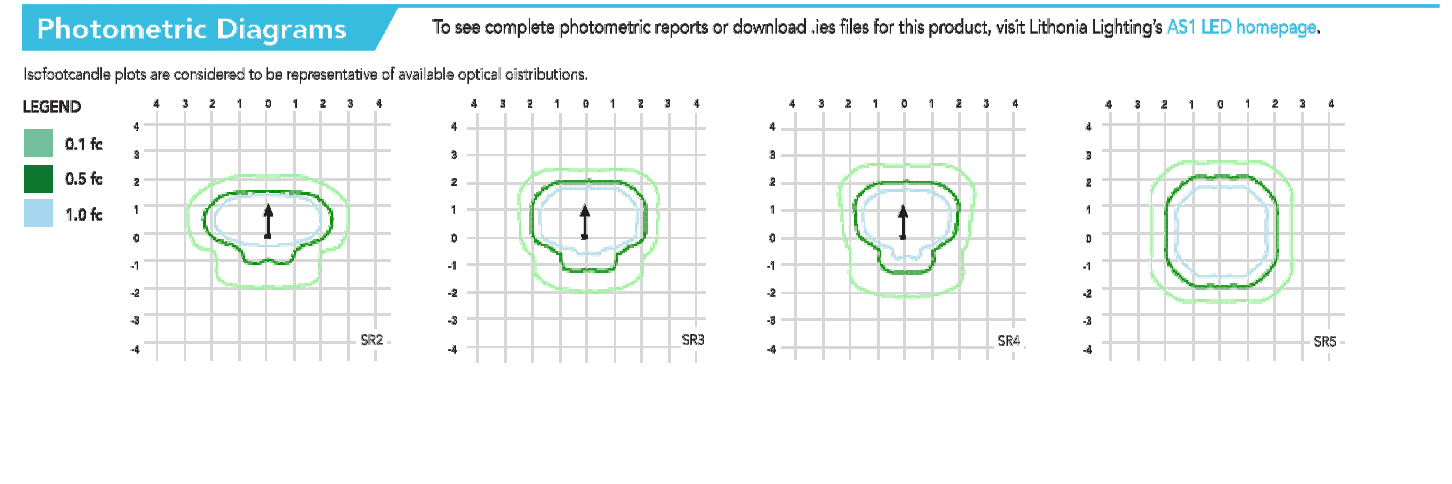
Photometric Diagrams

To see complete photometric reports or download .ies files for this product, visit Lithonia Lighting's AS1 LED homepage.

Isofootcandle plots are considered to be representative of available optical distributions.

LEGEND

0.1 fc

0.5 fc

1.0 fc

4 3 2 1 0 1 2 3 4

4 3 2 1 0 -1 -2 -3 -4

SR2

4 3 2 1 0 1 2 3 4

4 3 2 1 0 -1 -2 -3 -4

SR3

4 3 2 1 0 1 2 3 4

4 3 2 1 0 -1 -2 -3 -4

SR4

4 3 2 1 0 1 2 3 4

4 3 2 1 0 -1 -2 -3 -4

SR5